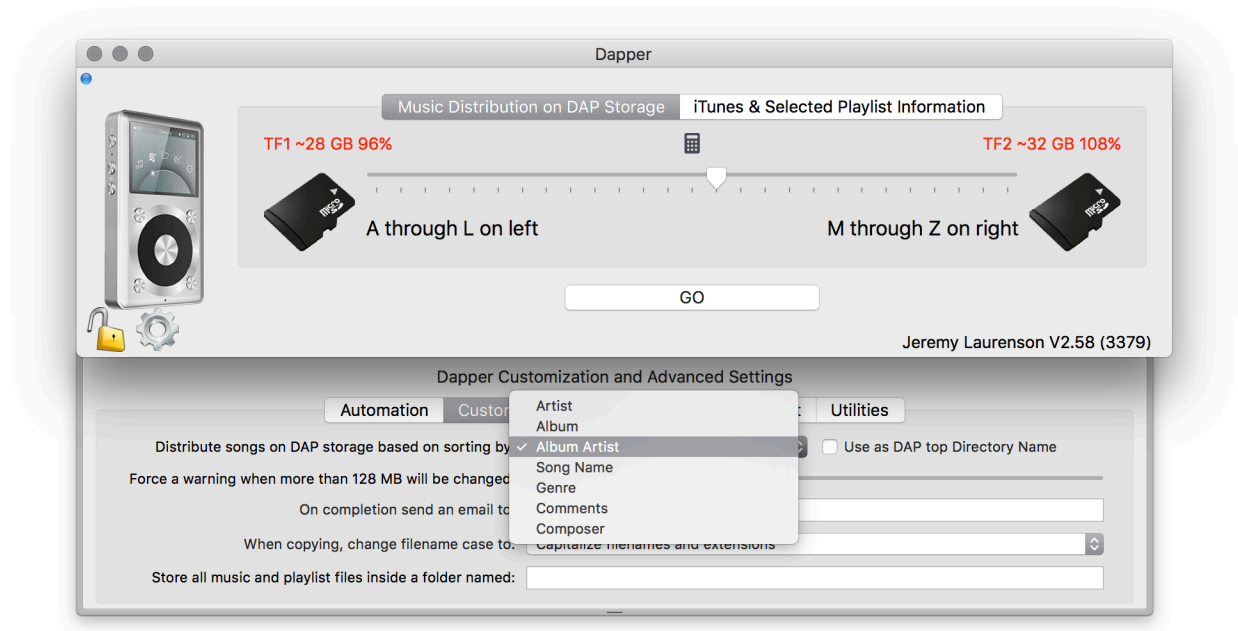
Dapper

Music Distribution on DAP Storage | iTunes & Selected Playlist Information

TF1 ~28 GB 96%

TF2 ~32 GB 108%

A through L on left

M through Z on right

GO

Jeremy Laurenson V2.58 (3379)

Dapper Customization and Advanced Settings

Automation | Custo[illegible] | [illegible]t | Utilities

Distribute songs on DAP storage based on sorting by

Artist
Album
✓ Album Artist
Song Name
Genre
Comments
Composer

Use as DAP top Directory Name

Force a warning when more than 128 MB will be changed

On completion send an email to

When copying, change filename case to: Capitalize filenames and extensions

Store all music and playlist files inside a folder named: